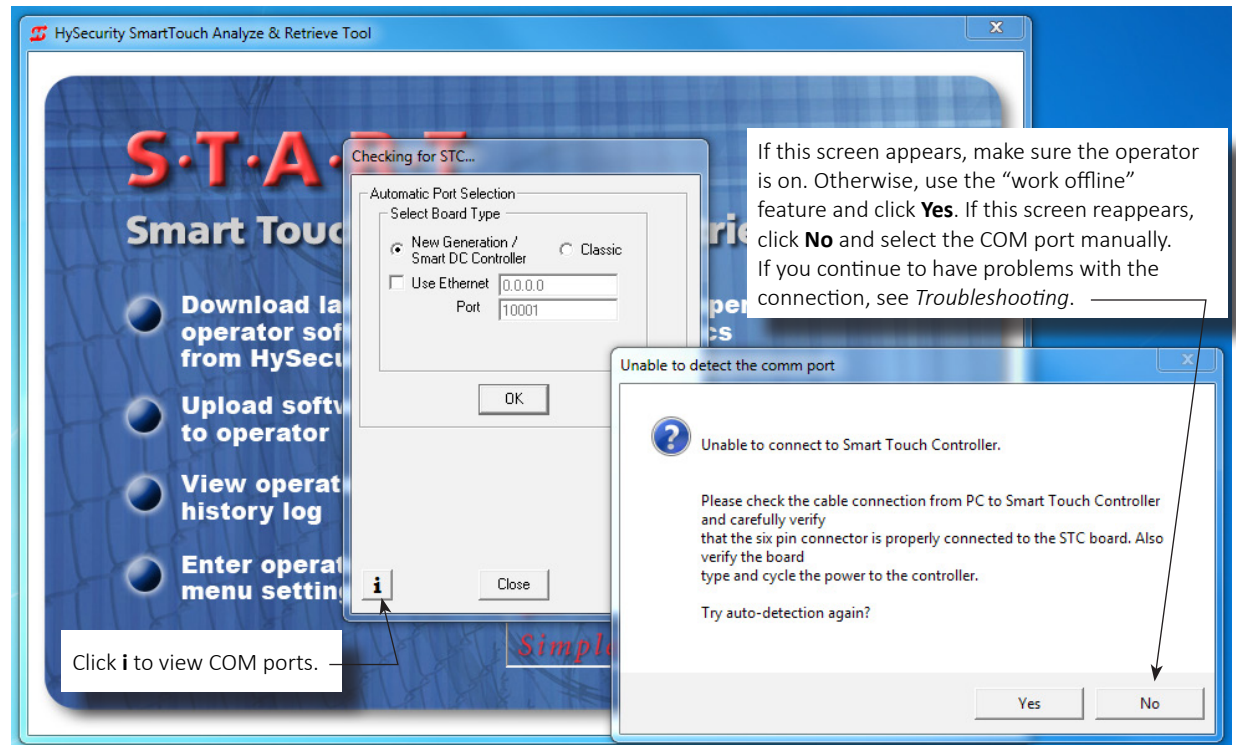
HySecurity SmartTouch Analyze & Retrieve Tool

S·T·A·R·T

Smart Touc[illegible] ries

Download la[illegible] oper operator sof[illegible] cs from HySecu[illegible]

Upload softv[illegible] to operator

View operat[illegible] history log

Enter operat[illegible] menu setting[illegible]

Simple

Checking for STC...

Automatic Port Selection

Select Board Type

New Generation / Smart DC Controller

Classic

Use Ethernet 0.0.0.0

Port 10001

OK

i

Close

If this screen appears, make sure the operator is on. Otherwise, use the "work offline" feature and click **Yes**. If this screen reappears, click **No** and select the COM port manually. If you continue to have problems with the connection, see *Troubleshooting*.

Unable to detect the comm port

Unable to connect to Smart Touch Controller.

Please check the cable connection from PC to Smart Touch Controller and carefully verify
that the six pin connector is properly connected to the STC board. Also verify the board
type and cycle the power to the controller.

Try auto-detection again?

Yes

No

Click **i** to view COM ports.